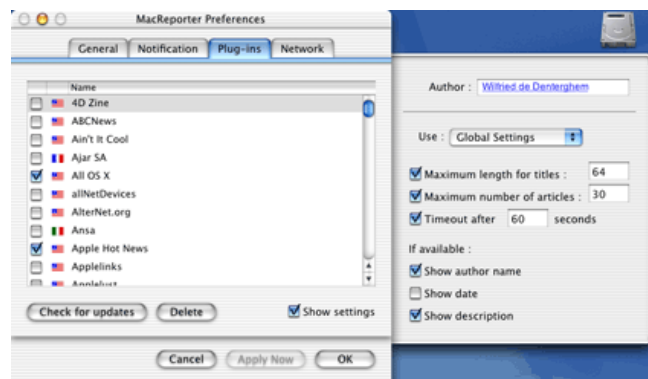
MacReporter Preferences

General | Notification | Plug-ins | Network

Name
4D Zine
ABCNews
Ain't It Cool
Ajar SA
All OS X
allNetDevices
AlterNet.org
Ansa
Apple Hot News
Applelinks
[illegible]

Check for updates | Delete | Show settings

Cancel | Apply Now | OK

Author : Wilfried de Denterghem

Use : Global Settings

Maximum length for titles : 64
Maximum number of articles : 30
Timeout after 60 seconds

If available :
Show author name
Show date
Show description